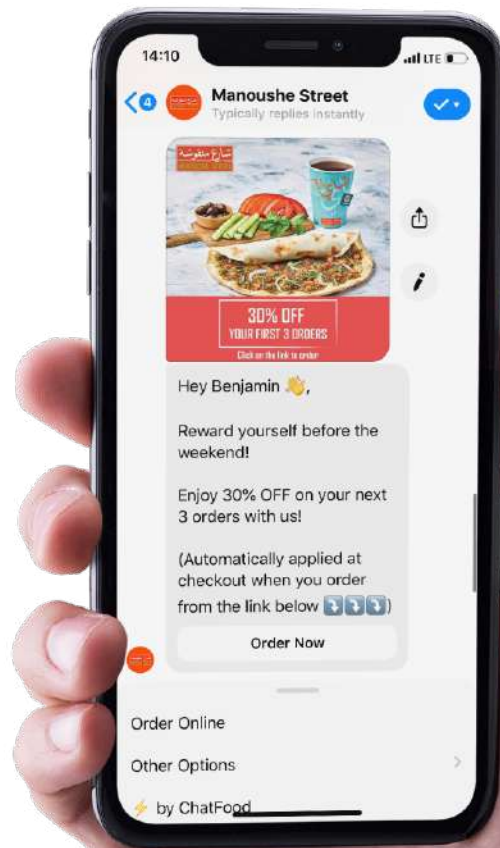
14:10

LTE

4

Manoushe Street

Typically replies instantly

شارع منقوشة

30% OFF

YOUR FIRST 3 ORDERS

Click on the link to order

Hey Benjamin 👋,

Reward yourself before the weekend!

Enjoy 30% OFF on your next 3 orders with us!

(Automatically applied at checkout when you order from the link below ⤵️⤵️⤵️)

Order Now

Order Online

Other Options

⚡ by ChatFood